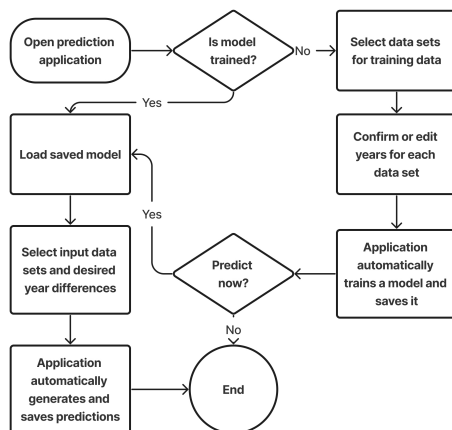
Open prediction application

Is model trained?

No

Select data sets for training data

Yes

Load saved model

Confirm or edit years for each data set

Yes

Select input data sets and desired year differences

Predict now?

Application automatically trains a model and saves it

No

Application automatically generates and saves predictions

End